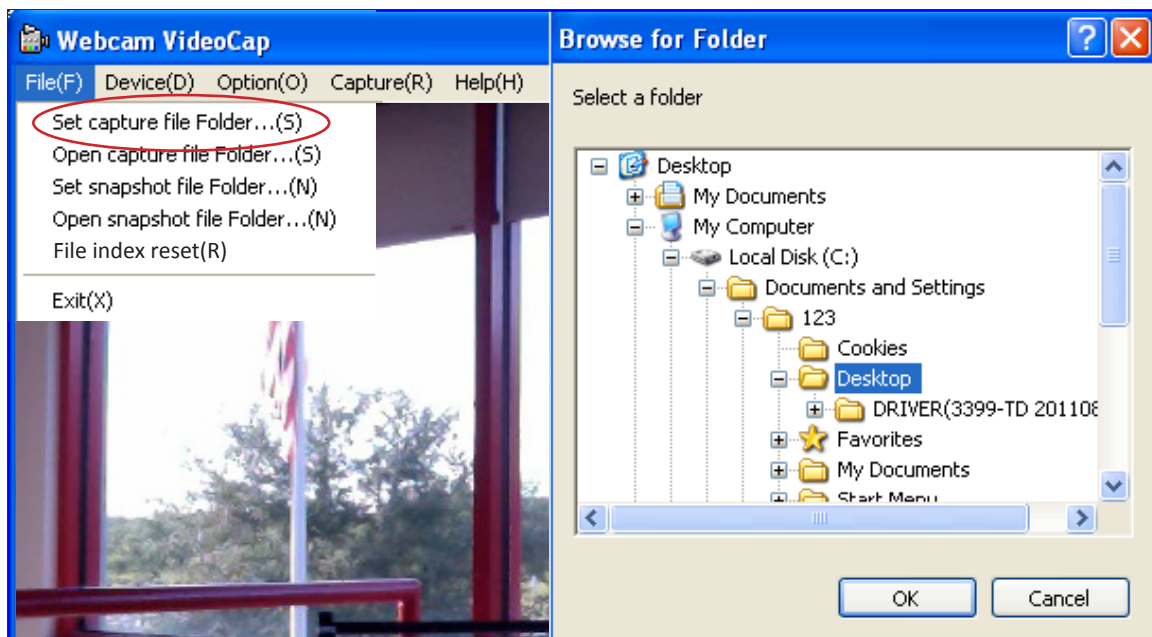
Webcam VideoCap

File(F) Device(D) Option(O) Capture(R) Help(H)

Set capture file Folder…(S)
Open capture file Folder…(S)
Set snapshot file Folder…(N)
Open snapshot file Folder…(N)
File index reset(R)

Exit(X)

Browse for Folder

Select a folder

Desktop
My Documents
My Computer
Local Disk (C:)
Documents and Settings
123
Cookies
Desktop
DRIVER(3399-TD 201108
Favorites
My Documents
Start Menu

OK
Cancel